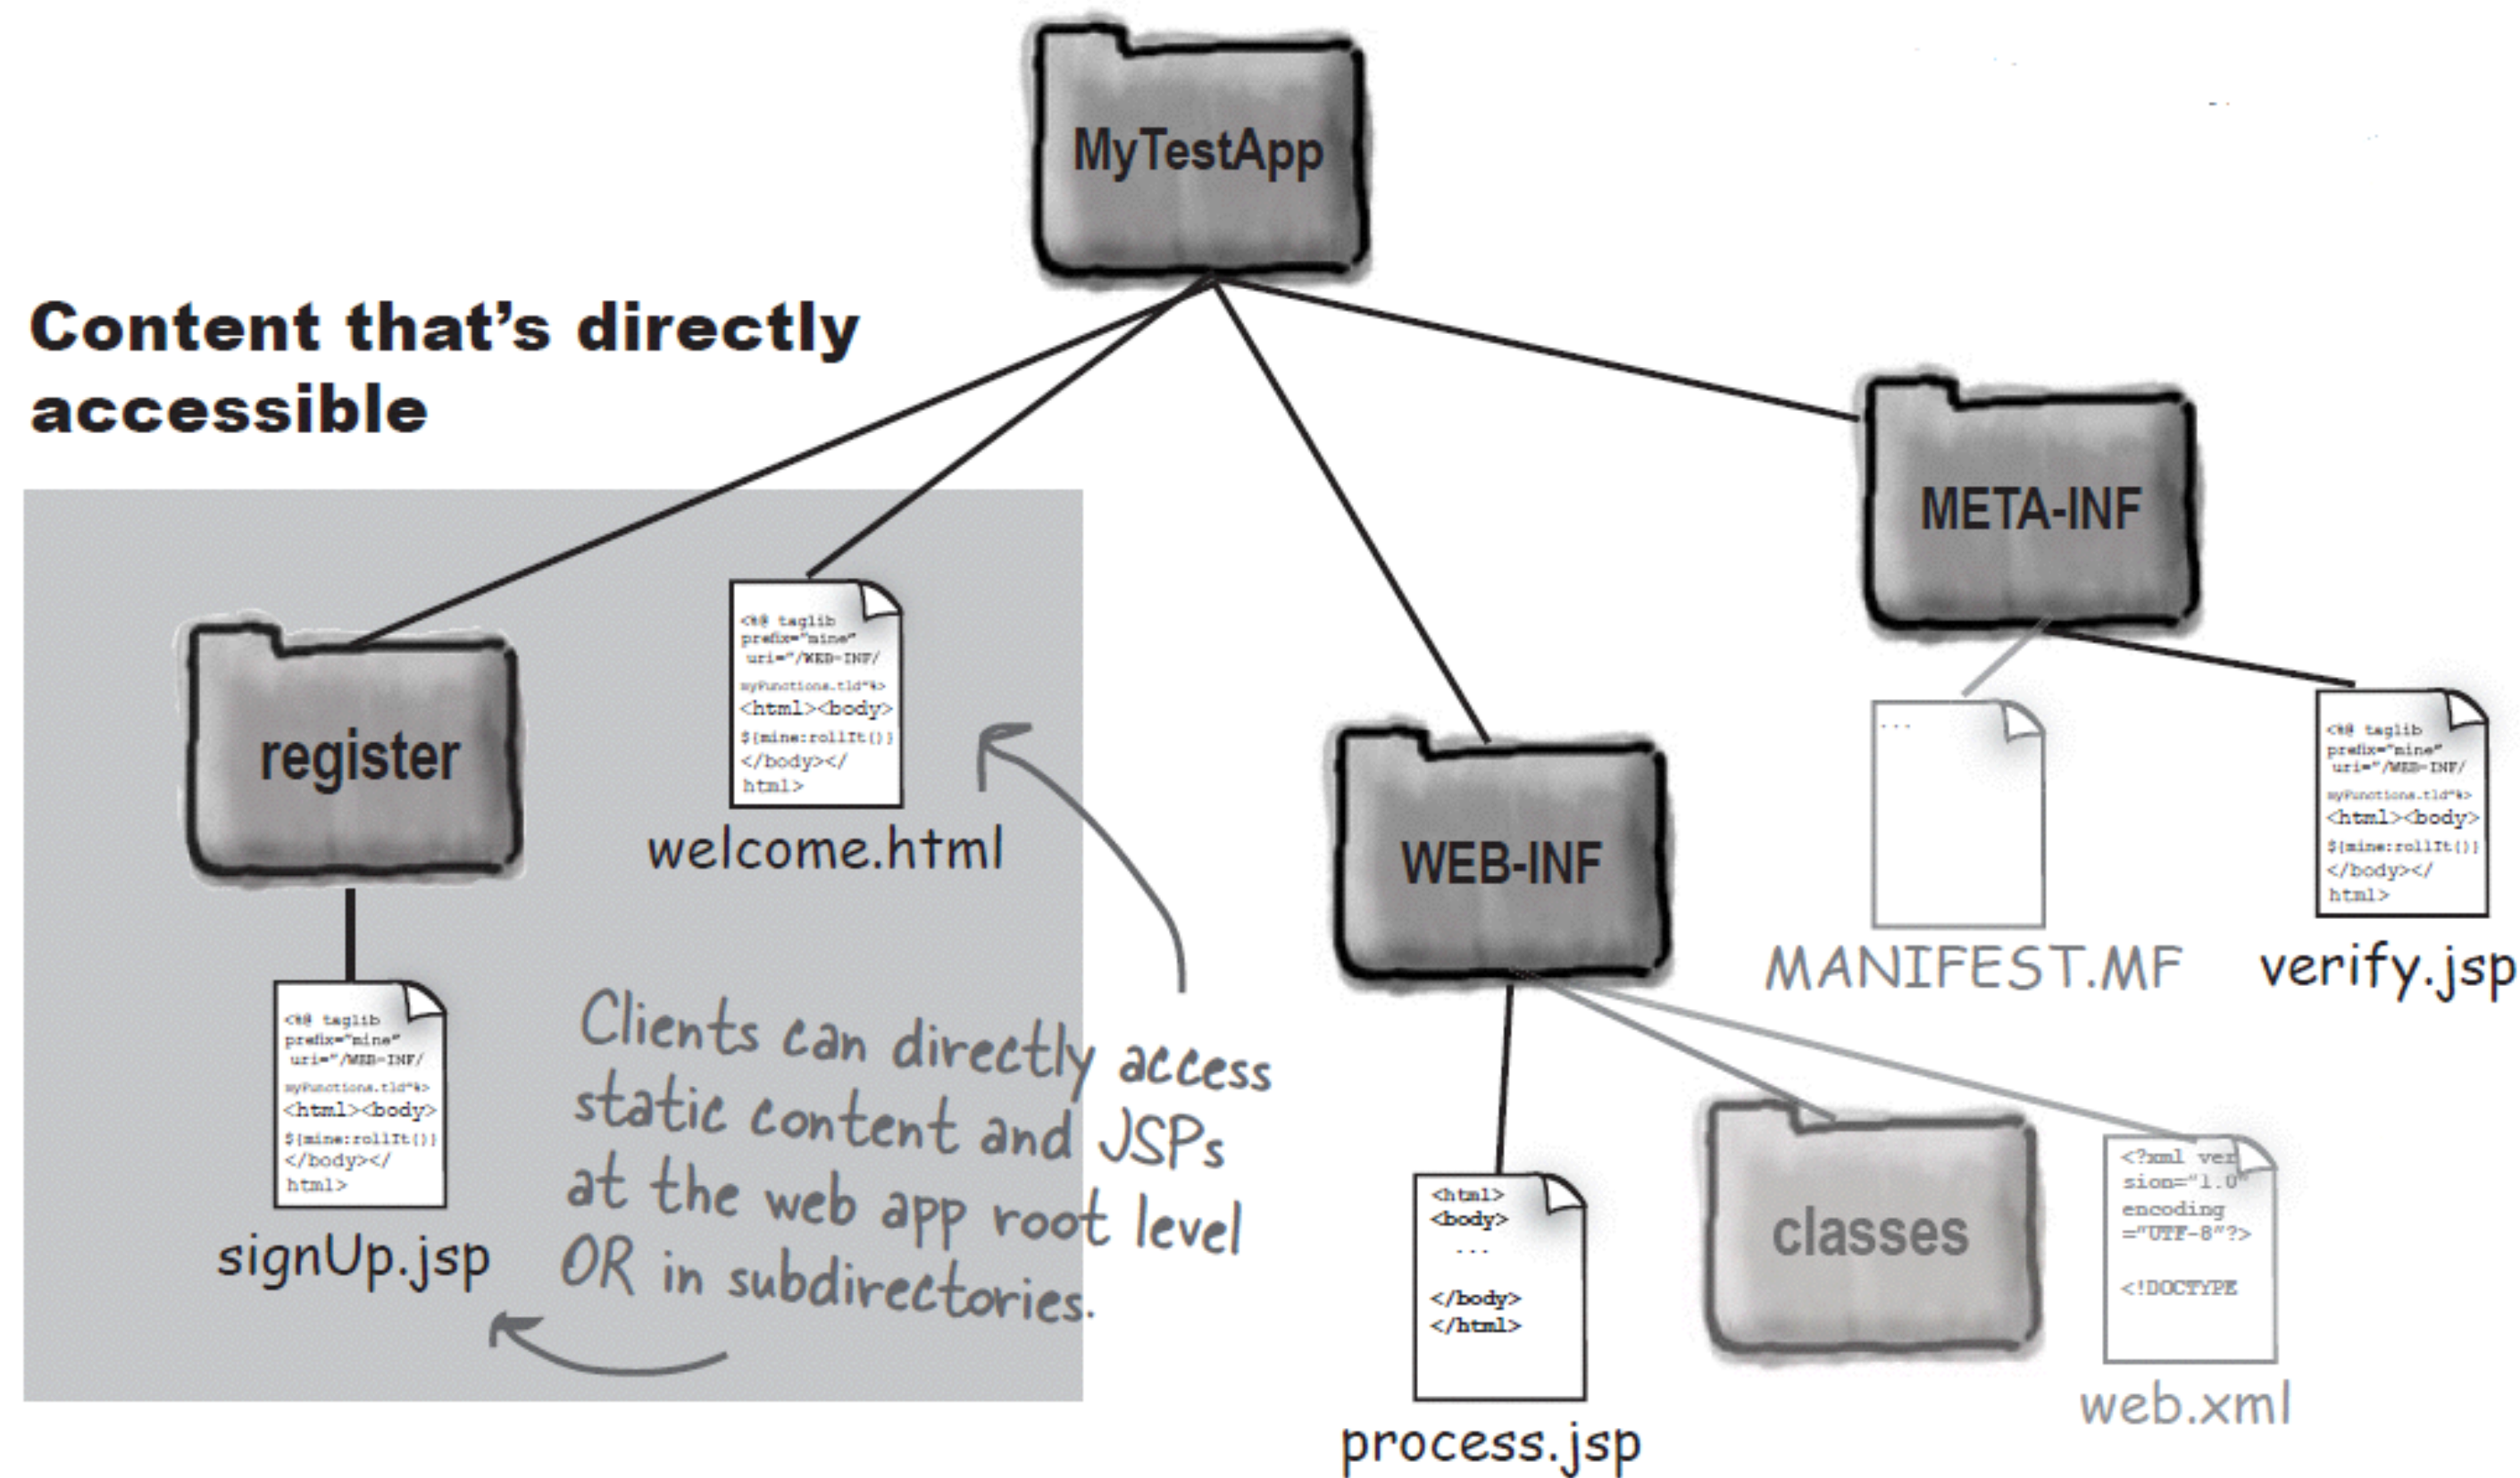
MyTestApp

Content that's directly accessible

register

<%@ taglib prefix="mine" uri="/WEB-INF/myFunctions.tld"%> <html><body> ${mine:rollIt()} </body></html>

welcome.html

<%@ taglib prefix="mine" uri="/WEB-INF/myFunctions.tld"%> <html><body> ${mine:rollIt()} </body></html>

signUp.jsp

Clients can directly access static content and JSPs at the web app root level OR in subdirectories.

WEB-INF

META-INF

...

MANIFEST.MF

<%@ taglib prefix="mine" uri="/WEB-INF/myFunctions.tld"%> <html><body> ${mine:rollIt()} </body></html>

verify.jsp

<html> <body> ... </body> </html>

process.jsp

classes

<?xml version="1.0" encoding ="UTF-8"?> <!DOCTYPE

web.xml